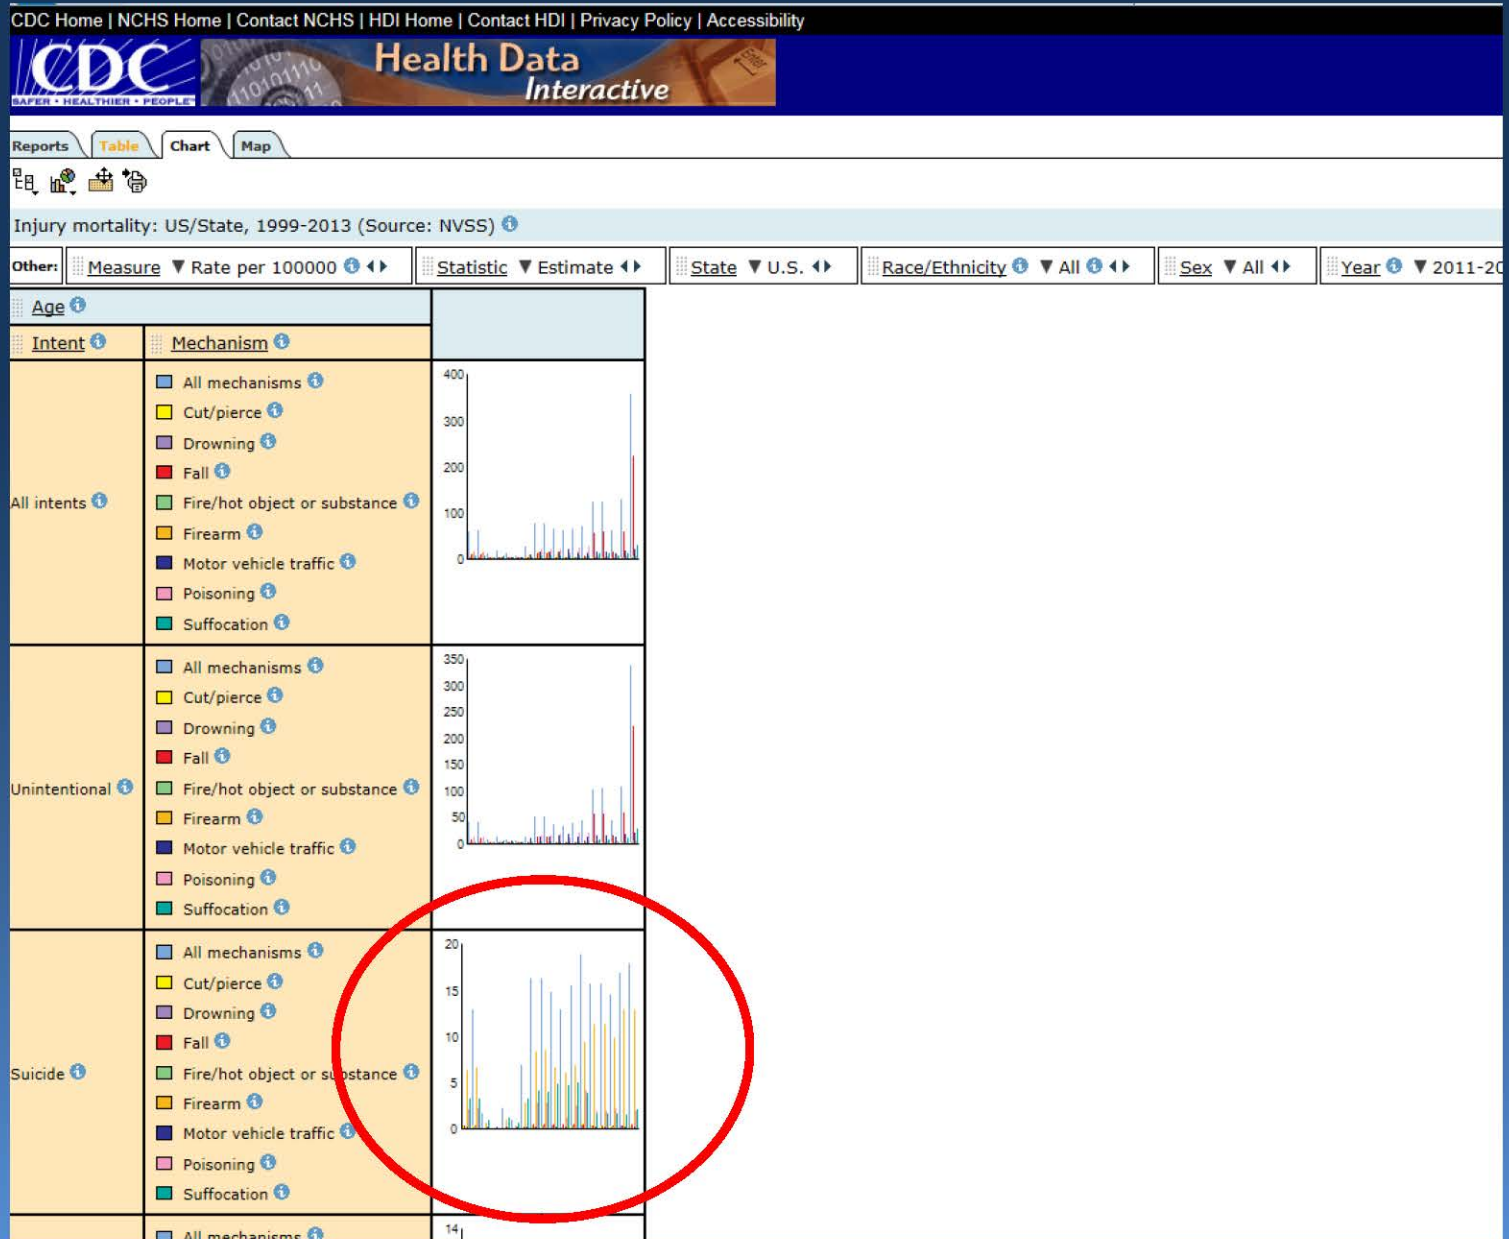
CDC Home | NCHS Home | Contact NCHS | HDI Home | Contact HDI | Privacy Policy | Accessibility

CDC SAFER • HEALTHIER • PEOPLE

Health Data Interactive

Reports Table Chart Map

Injury mortality: US/State, 1999-2013 (Source: NVSS)

Other: Measure ▼ Rate per 100000 | Statistic ▼ Estimate | State ▼ U.S. | Race/Ethnicity ▼ All | Sex ▼ All | Year ▼ 2011-20

Age

Intent | Mechanism

All intents
All mechanisms
Cut/pierce
Drowning
Fall
Fire/hot object or substance
Firearm
Motor vehicle traffic
Poisoning
Suffocation

400
300
200
100
0

Unintentional
All mechanisms
Cut/pierce
Drowning
Fall
Fire/hot object or substance
Firearm
Motor vehicle traffic
Poisoning
Suffocation

350
300
250
200
150
100
50
0

Suicide
All mechanisms
Cut/pierce
Drowning
Fall
Fire/hot object or substance
Firearm
Motor vehicle traffic
Poisoning
Suffocation

20
15
10
5
0

All mechanisms

14